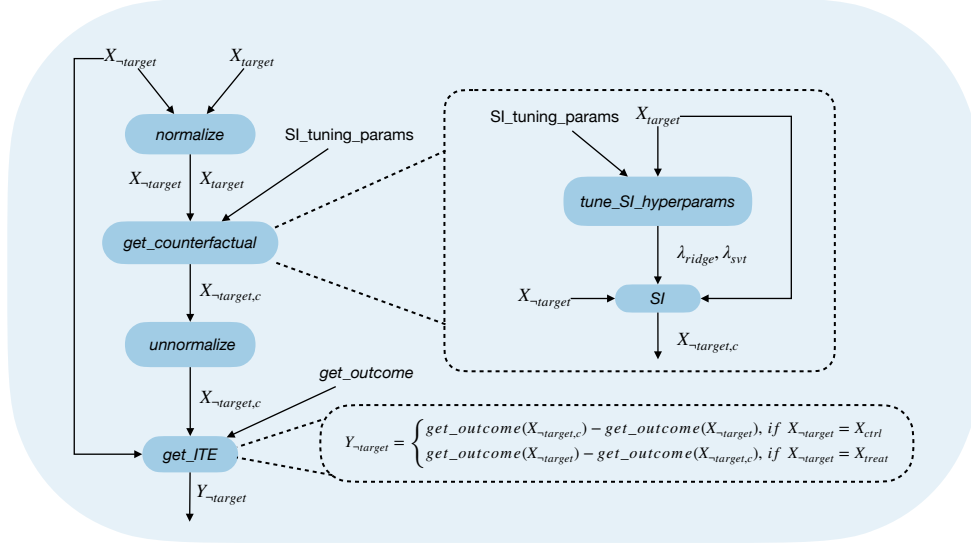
$X_{\neg target}$ $X_{target}$

normalize

SI_tuning_params

$X_{\neg target}$ $X_{target}$

get_counterfactual

$X_{\neg target,c}$

unnormalize

$X_{\neg target,c}$

get_outcome

get_ITE

$Y_{\neg target}$

SI_tuning_params $X_{target}$

tune_SI_hyperparams

$\lambda_{ridge}, \lambda_{svt}$

$X_{\neg target}$ SI

$X_{\neg target,c}$

$Y_{\neg target} = \begin{cases} get\_outcome(X_{\neg target,c}) - get\_outcome(X_{\neg target}), \ if \ X_{\neg target} = X_{ctrl} \\ get\_outcome(X_{\neg target}) - get\_outcome(X_{\neg target,c}), \ if \ X_{\neg target} = X_{treat} \end{cases}$